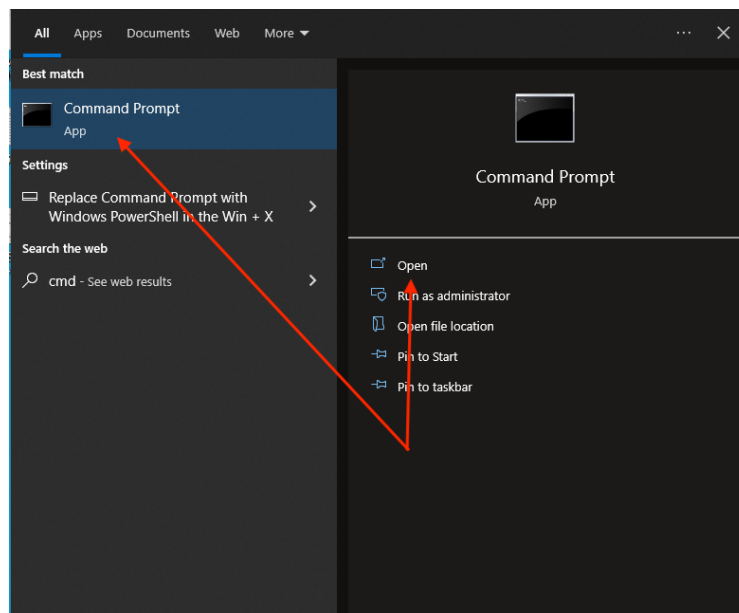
All Apps Documents Web More ▾ ··· ✕

Best match

Command Prompt
App

Settings

Replace Command Prompt with Windows PowerShell in the Win + X

Search the web

cmd - See web results

Command Prompt
App

Open

Run as administrator

Open file location

Pin to Start

Pin to taskbar